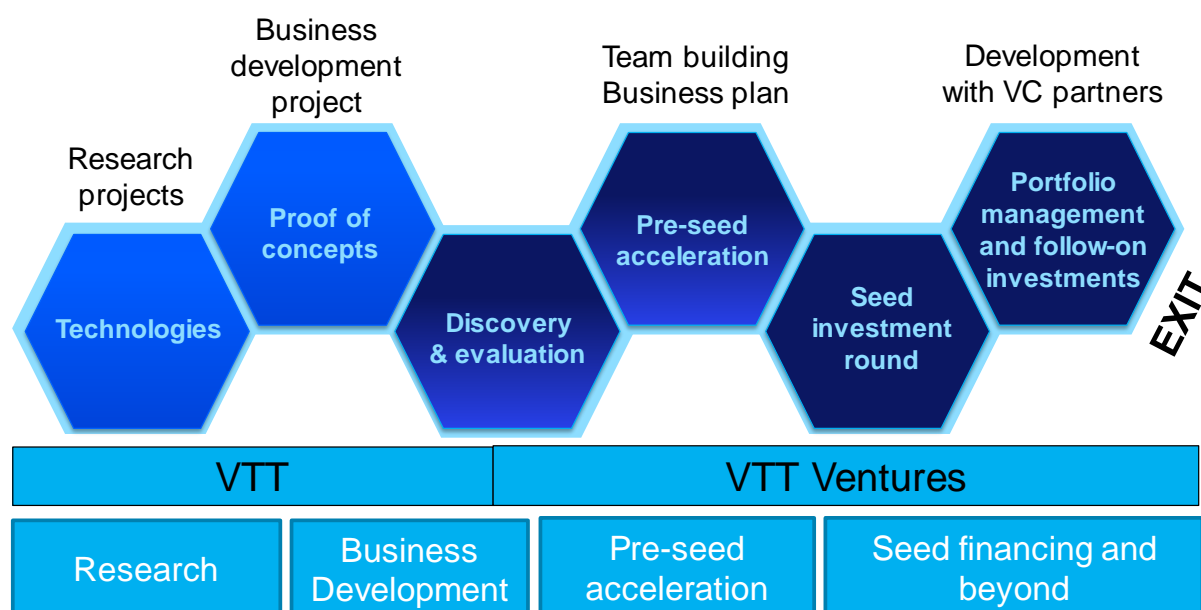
Research projects

Business development project

Team building Business plan

Development with VC partners

Technologies

Proof of concepts

Discovery & evaluation

Pre-seed acceleration

Seed investment round

Portfolio management and follow-on investments

EXIT

VTT

VTT Ventures

Research

Business Development

Pre-seed acceleration

Seed financing and beyond